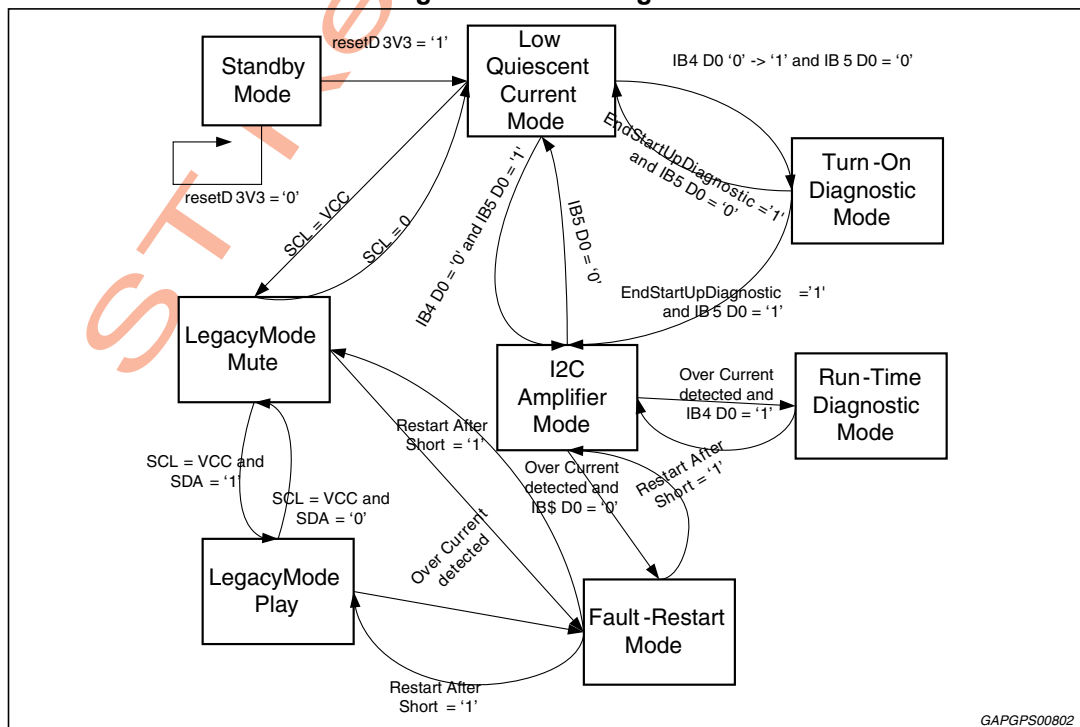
Standby Mode

resetD 3V3 = '1'

Low Quiescent Current Mode

IB4 D0 '0' -> '1' and IB 5 D0 = '0'

resetD 3V3 = '0'

EndStartUpDiagnostic ='1' and IB5 D0 = '0'

Turn-On Diagnostic Mode

SCL = VCC

SCL = 0

IB4 D0 = '0' and IB5 D0 = '1'

IB5 D0 = '0'

EndStartUpDiagnostic ='1' and IB 5 D0 = '1'

LegacyMode Mute

I2C Amplifier Mode

Over Current detected and IB4 D0 = '1'

Run-Time Diagnostic Mode

Restart After Short = '1'

SCL = VCC and SDA = '1'

SCL = VCC and SDA = '0'

Over Current detected and IB$ D0 = '0'

Restart After Short = '1'

Over Current detected

LegacyMode Play

Fault-Restart Mode

Restart After Short = '1'

GAPGPS00802